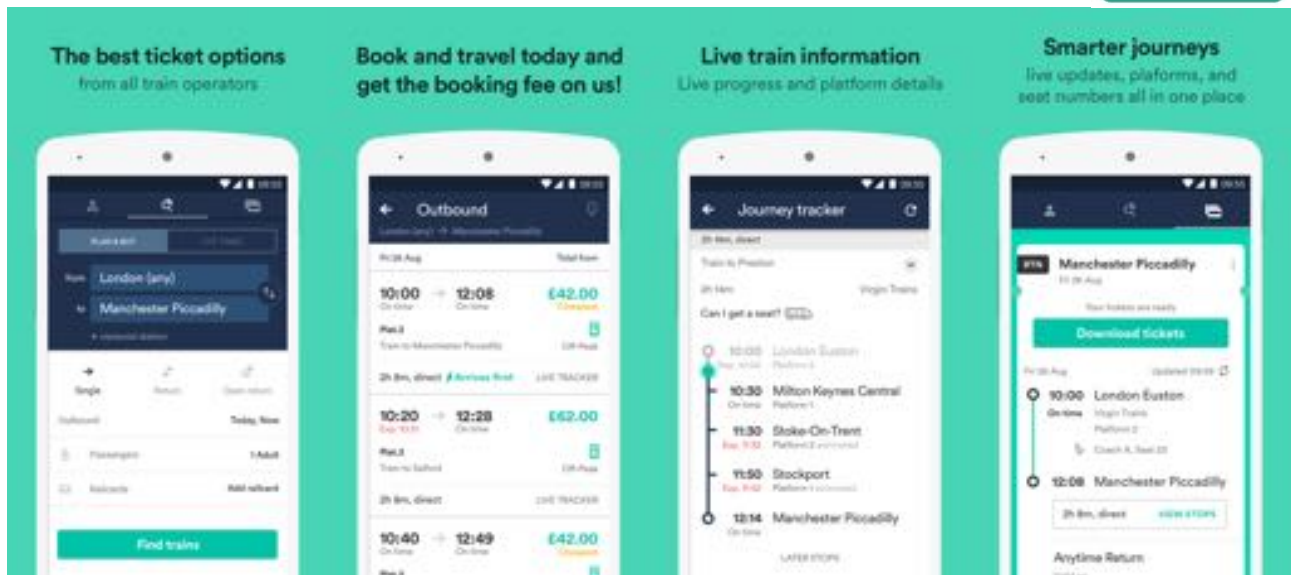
The best ticket options
from all train operators

Book and travel today and get the booking fee on us!

Live train information
Live progress and platform details

Smarter journeys
live updates, plaforms, and seat numbers all in one place

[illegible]

London (any)
Manchester Piccadilly

Single
Return
Open return

Outbound
Today, Now

Passengers
1 Adult

Railcards
Add railcard

Find trains

Outbound
London (any) → Manchester Piccadilly

Fri 26 Aug
Total from

10:00 → 12:08
On time
On time
£42.00
Cheapest

Plat.3
Train to Manchester Piccadilly
Off-Peak

2h 8m, direct
Arrives first
LIVE TRACKER

10:20 → 12:28
£62.00

Plat.3
Train to Salford
Off-Peak

2h 8m, direct
LIVE TRACKER

10:40 → 12:49
On time
On time
£42.00
Cheapest

Journey tracker

2h 8m, direct

Train to Preston

2h 1m
Virgin Trains

Can I get a seat?

10:00 London Euston
Platform 3

10:30 Milton Keynes Central
On time
Platform 1

11:30 Stoke-On-Trent
Platform 2

11:50 Stockport

12:14 Manchester Piccadilly
On time

LATER STOPS

Manchester Piccadilly
Fri 26 Aug

Your tickets are ready

Download tickets

Fri 26 Aug
Updated 09:59

10:00 London Euston
On time
Virgin Trains
Platform 2
Coach A, Seat 23

12:08 Manchester Piccadilly

2h 8m, direct
VIEW STOPS

Anytime Return